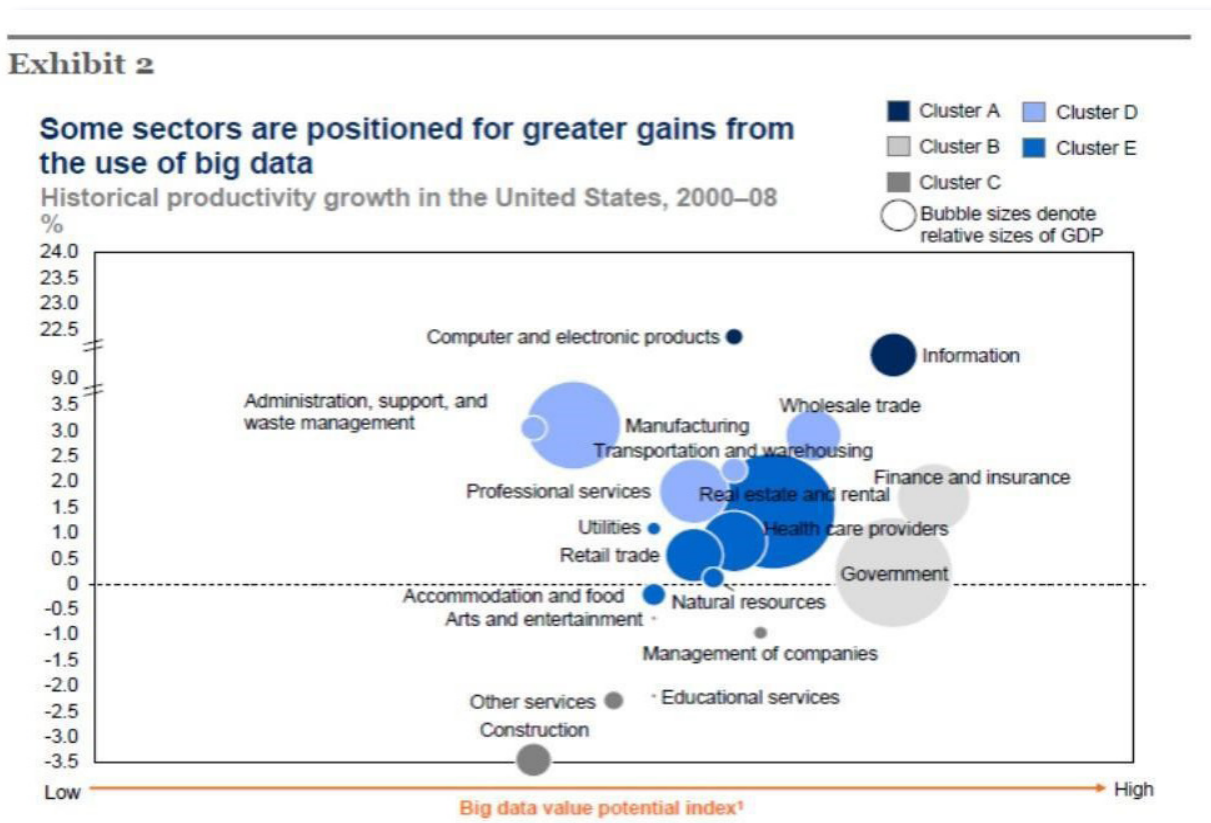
Exhibit 2

Some sectors are positioned for greater gains from the use of big data

Historical productivity growth in the United States, 2000–08

%

Cluster A
Cluster D
Cluster B
Cluster E
Cluster C
Bubble sizes denote relative sizes of GDP

24.0
23.5
23.0
22.5
9.0
3.5
3.0
2.5
2.0
1.5
1.0
0.5
0
-0.5
-1.0
-1.5
-2.0
-2.5
-3.0
-3.5

Computer and electronic products
Information
Administration, support, and waste management
Manufacturing
Wholesale trade
Transportation and warehousing
Finance and insurance
Professional services
Real estate and rental
Utilities
Health care providers
Retail trade
Government
Accommodation and food
Natural resources
Arts and entertainment
Management of companies
Other services
Educational services
Construction

Low
Big data value potential index¹
High